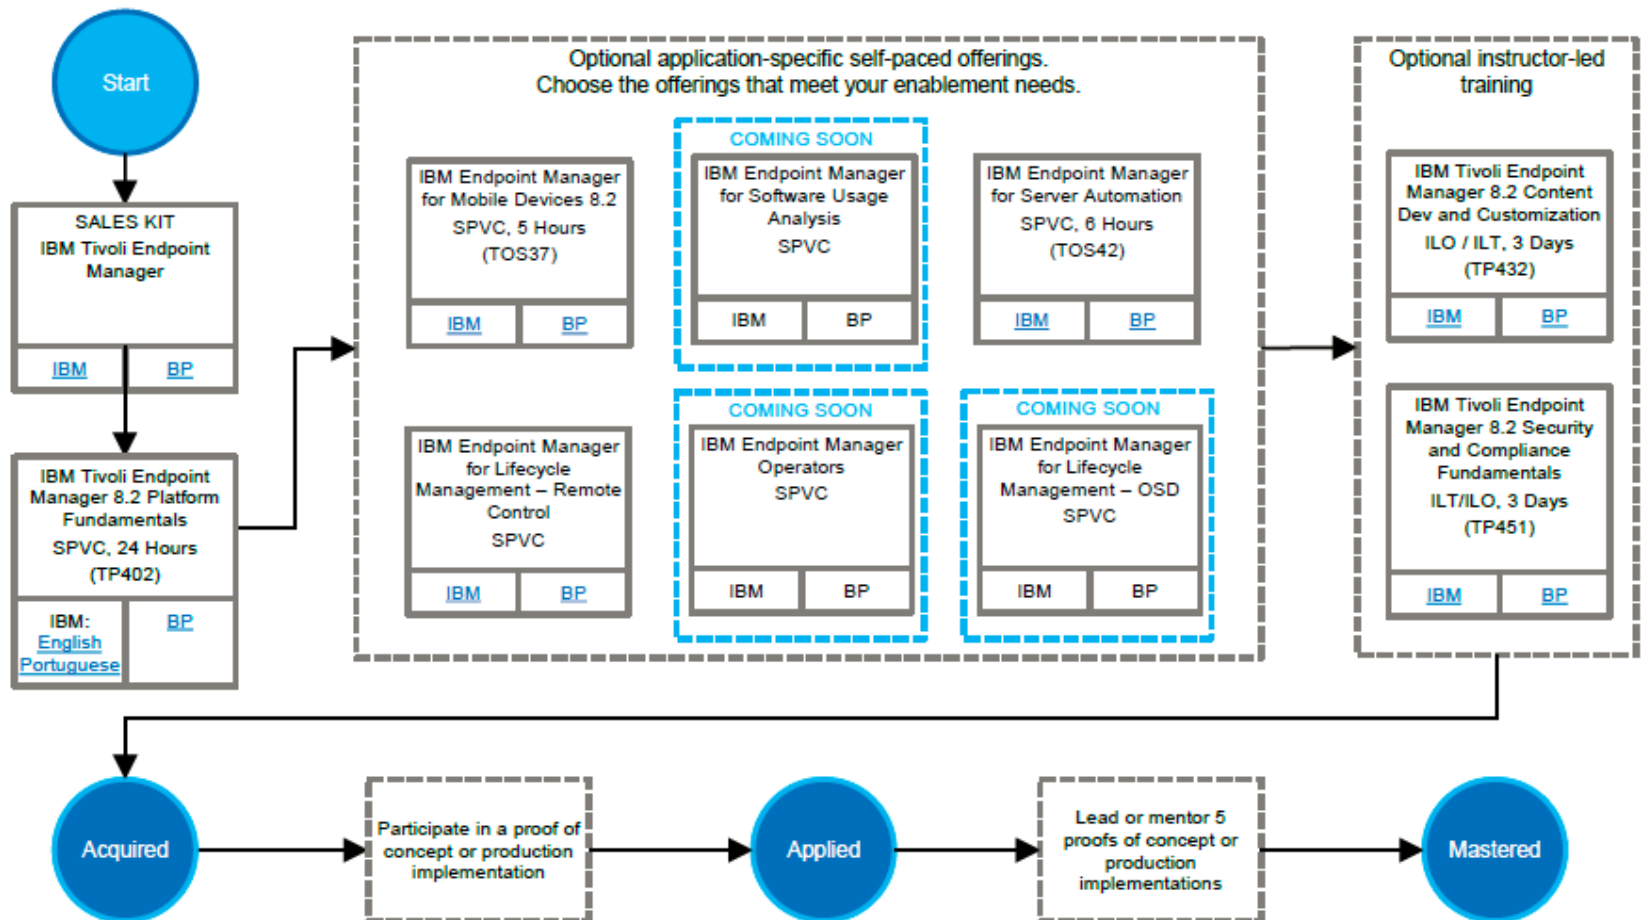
Start

SALES KIT
IBM Tivoli Endpoint Manager

IBM | BP

IBM Tivoli Endpoint Manager 8.2 Platform Fundamentals
SPVC, 24 Hours
(TP402)

IBM: English Portuguese | BP

Optional application-specific self-paced offerings.
Choose the offerings that meet your enablement needs.

IBM Endpoint Manager for Mobile Devices 8.2
SPVC, 5 Hours
(TOS37)

IBM | BP

COMING SOON
IBM Endpoint Manager for Software Usage Analysis
SPVC

IBM | BP

IBM Endpoint Manager for Server Automation
SPVC, 6 Hours
(TOS42)

IBM | BP

IBM Endpoint Manager for Lifecycle Management – Remote Control
SPVC

IBM | BP

COMING SOON
IBM Endpoint Manager Operators
SPVC

IBM | BP

COMING SOON
IBM Endpoint Manager for Lifecycle Management – OSD
SPVC

IBM | BP

Optional instructor-led training

IBM Tivoli Endpoint Manager 8.2 Content Dev and Customization
ILO / ILT, 3 Days
(TP432)

IBM | BP

IBM Tivoli Endpoint Manager 8.2 Security and Compliance Fundamentals
ILT/ILO, 3 Days
(TP451)

IBM | BP

Acquired

Participate in a proof of concept or production implementation

Applied

Lead or mentor 5 proofs of concept or production implementations

Mastered